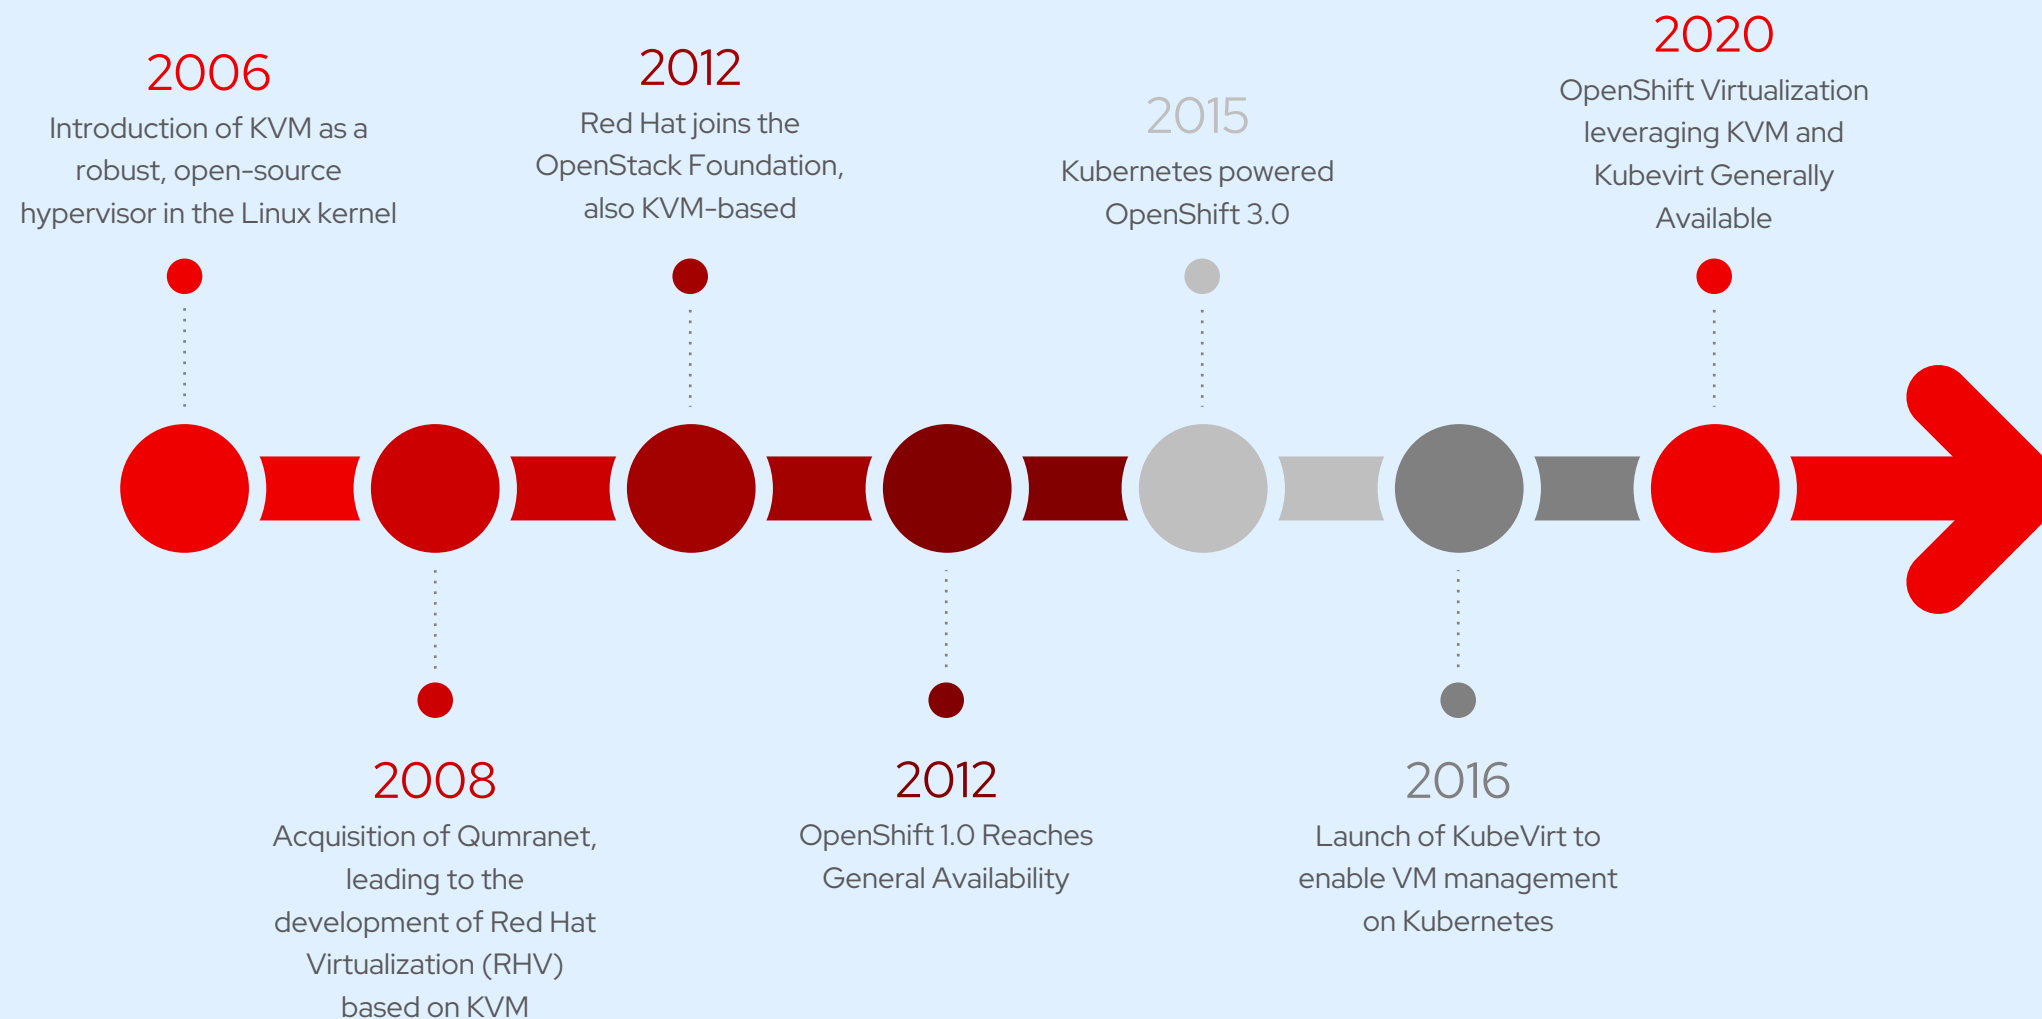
2006
Introduction of KVM as a robust, open-source hypervisor in the Linux kernel

2012
Red Hat joins the OpenStack Foundation, also KVM-based

2015
Kubernetes powered OpenShift 3.0

2020
OpenShift Virtualization leveraging KVM and Kubevirt Generally Available

2008
Acquisition of Qumranet, leading to the development of Red Hat Virtualization (RHV) based on KVM

2012
OpenShift 1.0 Reaches General Availability

2016
Launch of KubeVirt to enable VM management on Kubernetes